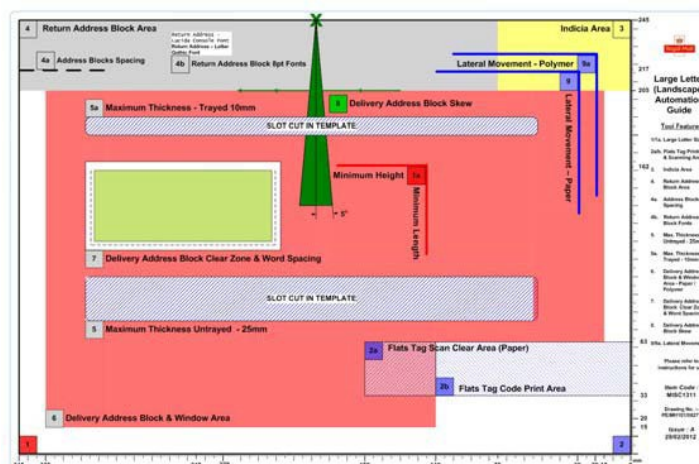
4 Return Address Block Area

Return Address - Lucida Console Font
Return Address - Letter Gothic Font

4a Address Blocks Spacing

4b Return Address Block 8pt Fonts

Indicia Area 3

Lateral Movement - Polymer 9a

9

Lateral Movement – Paper

5a Maximum Thickness - Trayed 10mm

8 Delivery Address Block Skew

SLOT CUT IN TEMPLATE

Minimum Height 1a

Minimum Length

+ 5°

7 Delivery Address Block Clear Zone & Word Spacing

SLOT CUT IN TEMPLATE

5 Maximum Thickness Untrayed - 25mm

2a Flats Tag Scan Clear Area (Paper)

2b Flats Tag Code Print Area

6 Delivery Address Block & Window Area

1

2

245
217
205
162
63
33
22

Royal Mail

Large Letter (Landscape) Automation Guide

Tool Features

1/1a Large Letter Si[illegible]
2a/b Flats Tag Print & Scanning Are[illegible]
3. Indicia Area
4. Return Address Block Area
4a. Address Block Spacing
4b. Return Address Block Fonts
5. Max. Thickness Untrayed - 25m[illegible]
5a. Max. Thickness Trayed - 10mm
6. Delivery Address & Window Area - Paper / Polymer
7. Delivery Address Block Clear Zo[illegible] & Word Spacing
8. Delivery Address Block Skew
9/9a Lateral Movem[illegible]

Please refer to instructions for u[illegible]

Item Code : MISC1311

Drawing No. : PE/MH1013/2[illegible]

Issue : A
29/02/2012